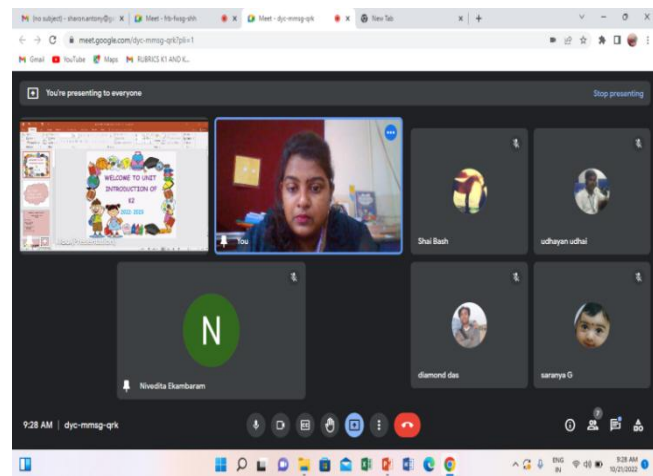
(no subject) - sharon.antony@ | Meet - frb-fvsg-shh | Meet - dyc-mmsg-qrk | New Tab

meet.google.com/dyc-mmsg-qrk?pli=1

Gmail YouTube Maps RUBRICS K1 AND K...

You're presenting to everyone

Stop presenting

WELCOME TO UNIT INTRODUCTION OF K2

2022-2023

Your Presentation

You

Shai Bash

udhayan udhai

N

Nivedita Ekambaram

diamond das

saranya G

9:28 AM | dyc-mmsg-qrk

7

ENG IN

9:28 AM 10/21/2022